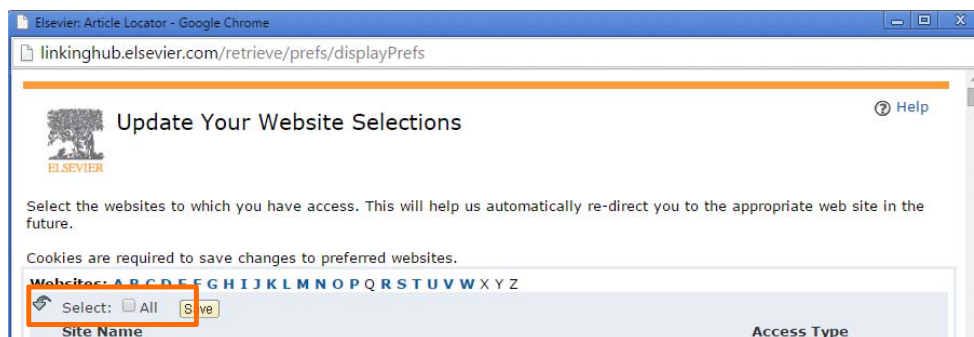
Elsevier: Article Locator - Google Chrome

linkinghub.elsevier.com/retrieve/prefs/displayPrefs

Help

ELSEVIER

Update Your Website Selections

Select the websites to which you have access. This will help us automatically re-direct you to the appropriate web site in the future.

Cookies are required to save changes to preferred websites.

Websites: A B C D E F G H I J K L M N O P Q R S T U V W X Y Z

Select: All Save

Site Name

Access Type